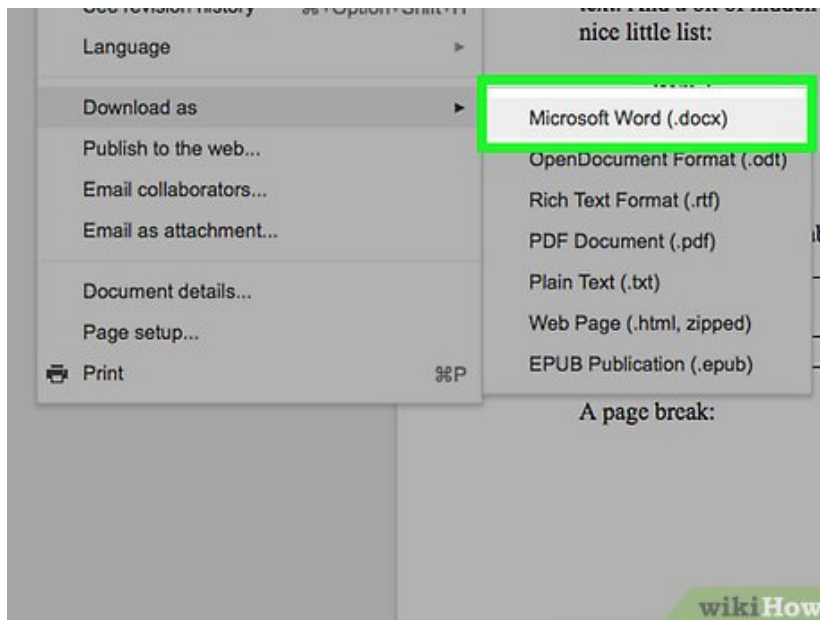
See revision history ⌘+Option+Shift+H
Language
Download as
Publish to the web...
Email collaborators...
Email as attachment...
Document details...
Page setup...
Print ⌘P

Microsoft Word (.docx)
OpenDocument Format (.odt)
Rich Text Format (.rtf)
PDF Document (.pdf)
Plain Text (.txt)
Web Page (.html, zipped)
EPUB Publication (.epub)

text. And a bit of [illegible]
nice little list:

A page break:

wikiHow